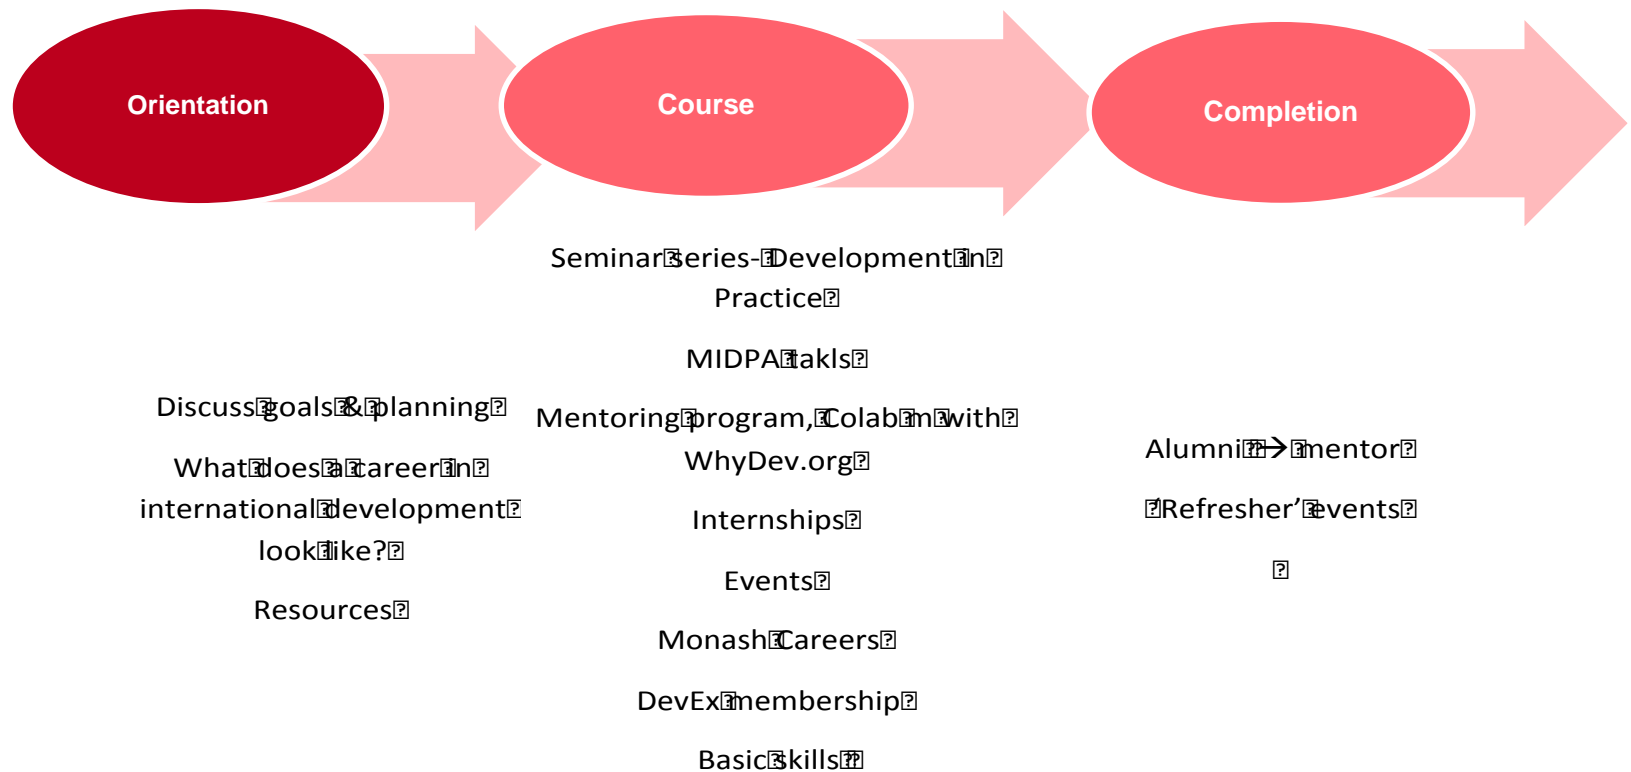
Orientation

Course

Completion

Discuss goals & planning

What does a career in international development look like?

Resources

Seminar series - Development in Practice

MIDPA takls

Mentoring program, Colab in with WhyDev.org

Internships

Events

Monash Careers

DevEx membership

Basic skills

Alumni → mentor

'Refresher' events